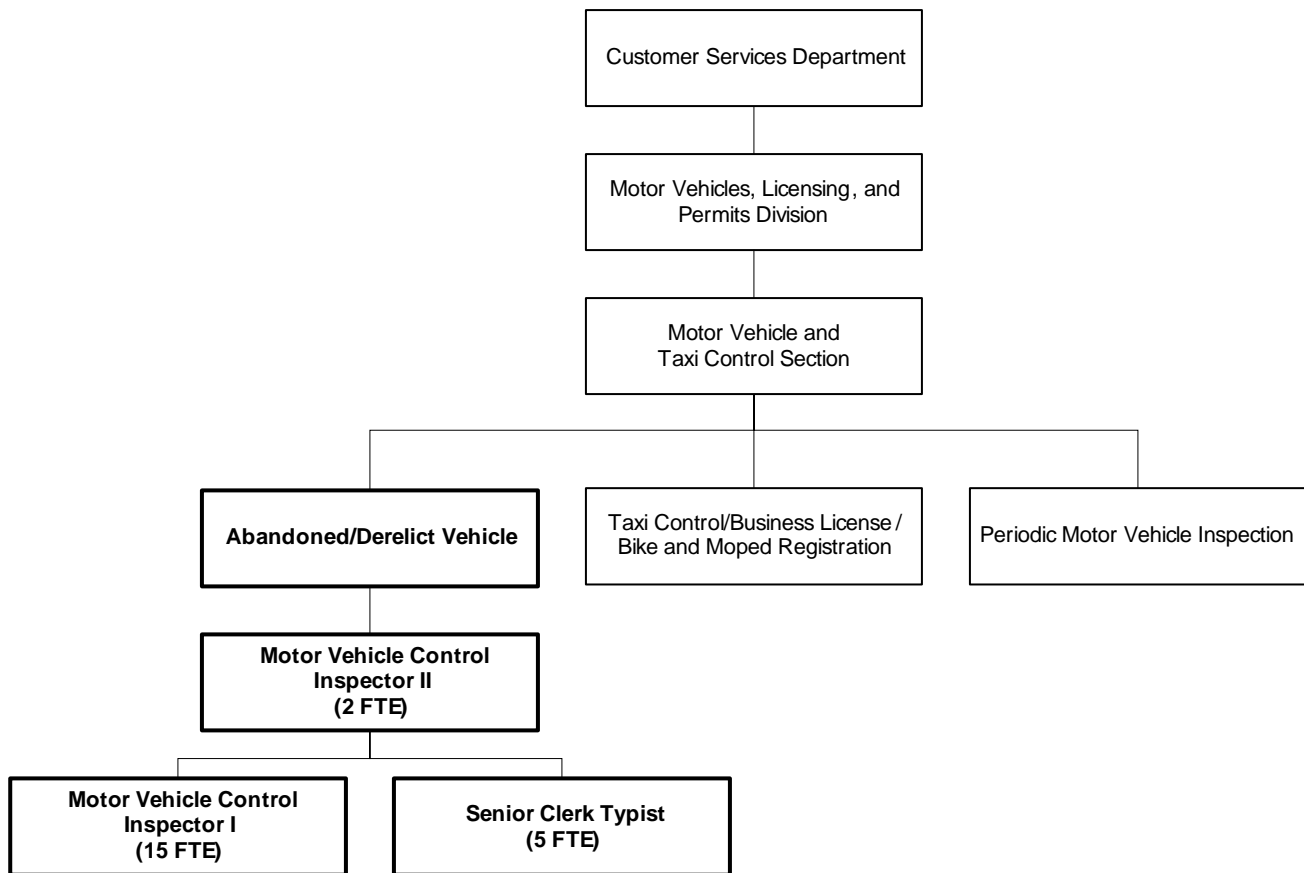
Customer Services Department

Motor Vehicles, Licensing, and Permits Division

Motor Vehicle and Taxi Control Section

Abandoned/Derelict Vehicle

Taxi Control/Business License / Bike and Moped Registration

Periodic Motor Vehicle Inspection

Motor Vehicle Control Inspector II (2 FTE)

Motor Vehicle Control Inspector I (15 FTE)

Senior Clerk Typist (5 FTE)